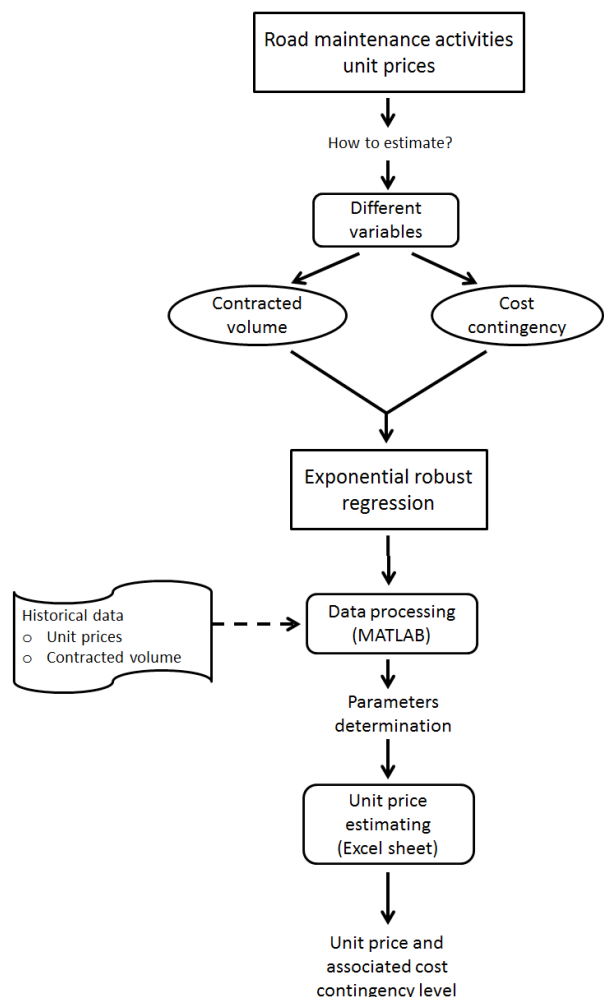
Road maintenance activities unit prices

How to estimate?

Different variables

Contracted volume

Cost contingency

Exponential robust regression

Historical data
o Unit prices
o Contracted volume

Data processing (MATLAB)

Parameters determination

Unit price estimating (Excel sheet)

Unit price and associated cost contingency level